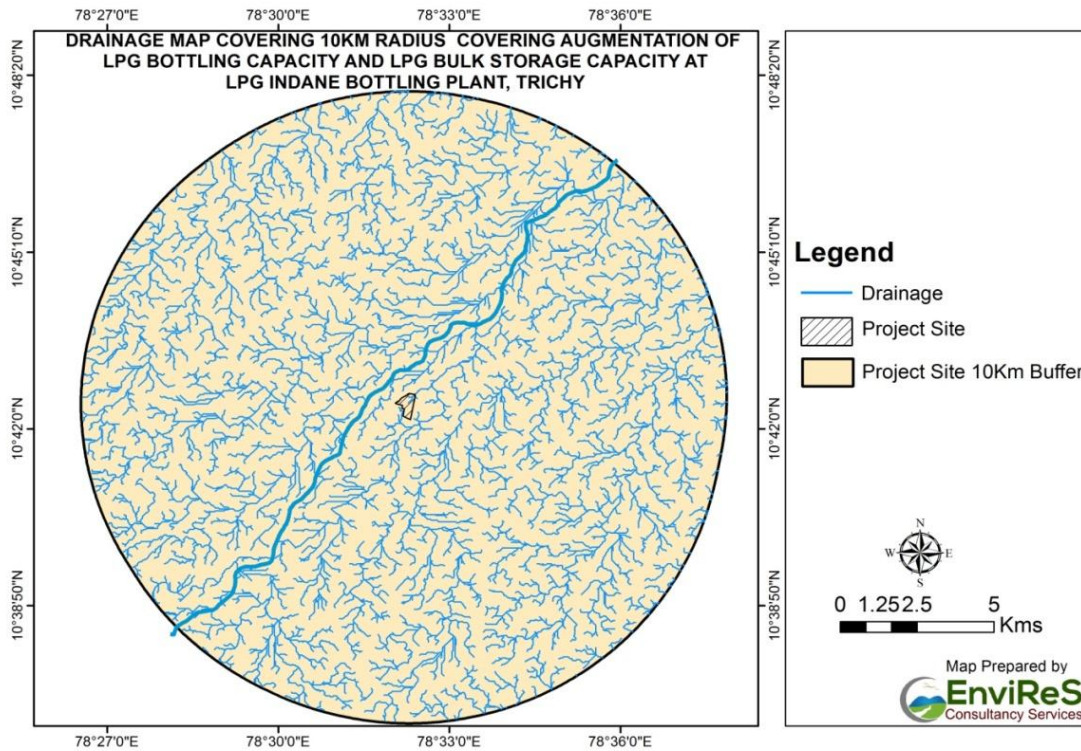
78°27'0"E 78°30'0"E 78°33'0"E 78°36'0"E

DRAINAGE MAP COVERING 10KM RADIUS COVERING AUGMENTATION OF LPG BOTTLING CAPACITY AND LPG BULK STORAGE CAPACITY AT LPG INDANE BOTTLING PLANT, TRICHY

10°48'20"N
10°45'10"N
10°42'0"N
10°38'50"N

10°48'20"N
10°45'10"N
10°42'0"N
10°38'50"N

Legend
Drainage
Project Site
Project Site 10Km Buffer

N
W E
S

0 1.25 2.5 5
Kms

Map Prepared by
EnviReS
Consultancy Services

78°27'0"E 78°30'0"E 78°33'0"E 78°36'0"E